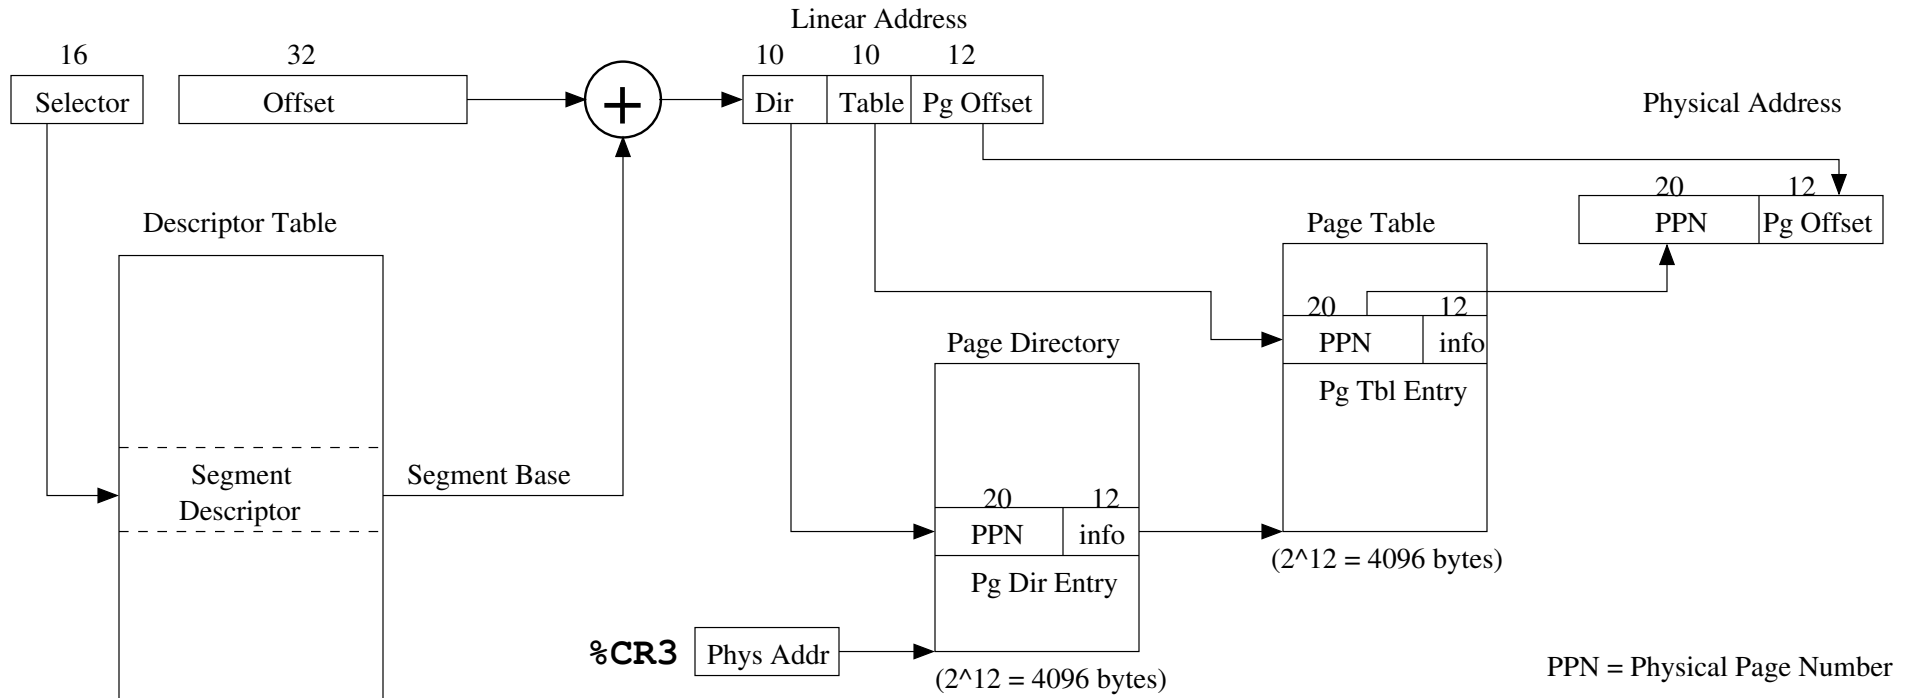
Linear Address

16
Selector

32
Offset

10
Dir

10
Table

12
Pg Offset

Physical Address

20
PPN

12
Pg Offset

Descriptor Table

Page Table

20
PPN

12
info

Pg Tbl Entry

Page Directory

Segment Descriptor

Segment Base

20
PPN

12
info

Pg Dir Entry

(2^12 = 4096 bytes)

%CR3
Phys Addr

(2^12 = 4096 bytes)

PPN = Physical Page Number